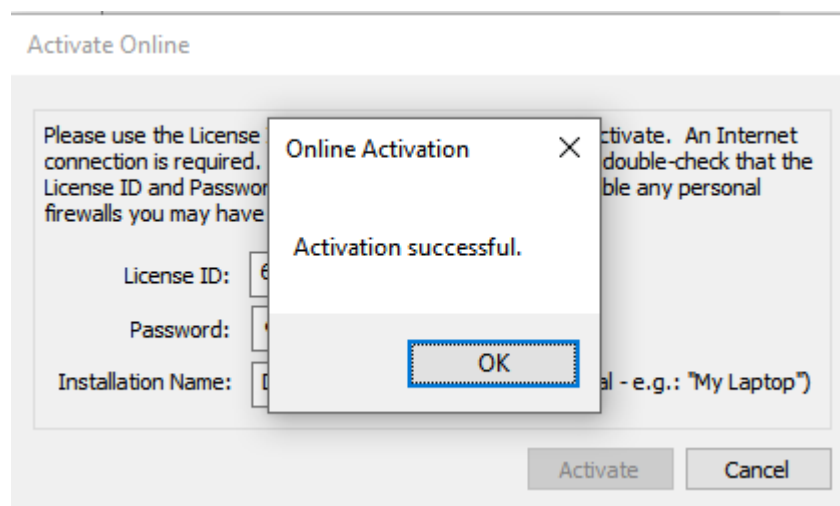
Activate Online

Please use the License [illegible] ctivate. An Internet connection is required. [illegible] double-check that the License ID and Passwor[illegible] ble any personal firewalls you may have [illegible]

License ID: 6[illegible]

Password: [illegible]

Installation Name: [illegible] al - e.g.: "My Laptop")

Online Activation

Activation successful.

OK

Activate

Cancel